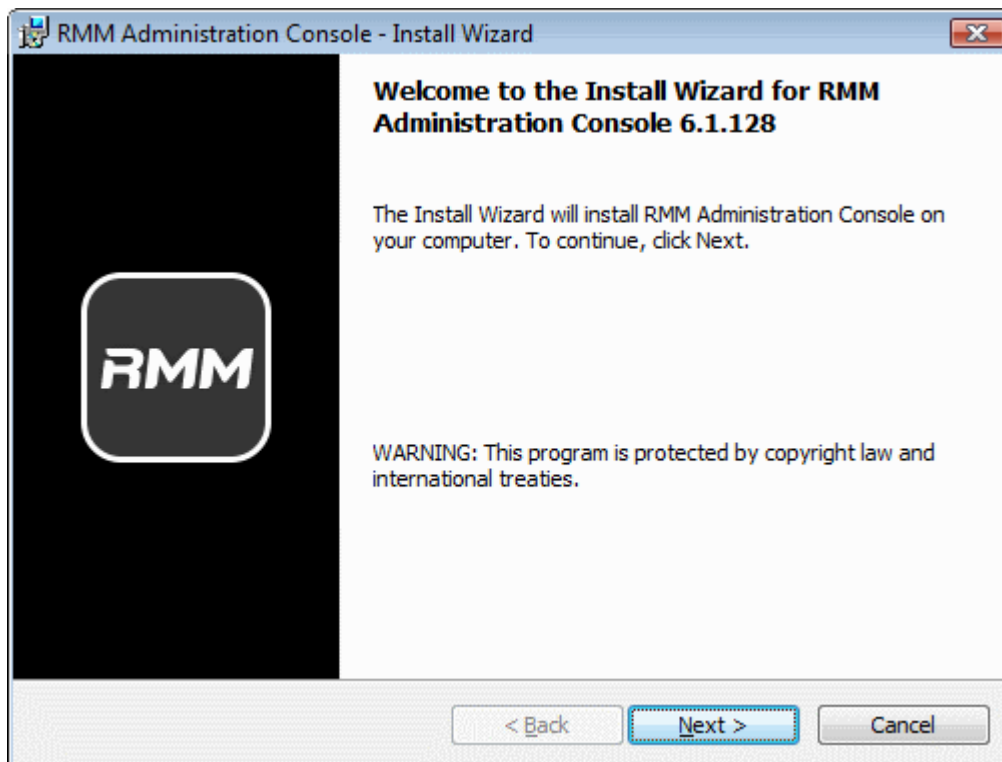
RMM Administration Console - Install Wizard

Welcome to the Install Wizard for RMM Administration Console 6.1.128

The Install Wizard will install RMM Administration Console on your computer. To continue, click Next.

RMM

WARNING: This program is protected by copyright law and international treaties.

< Back

Next >

Cancel